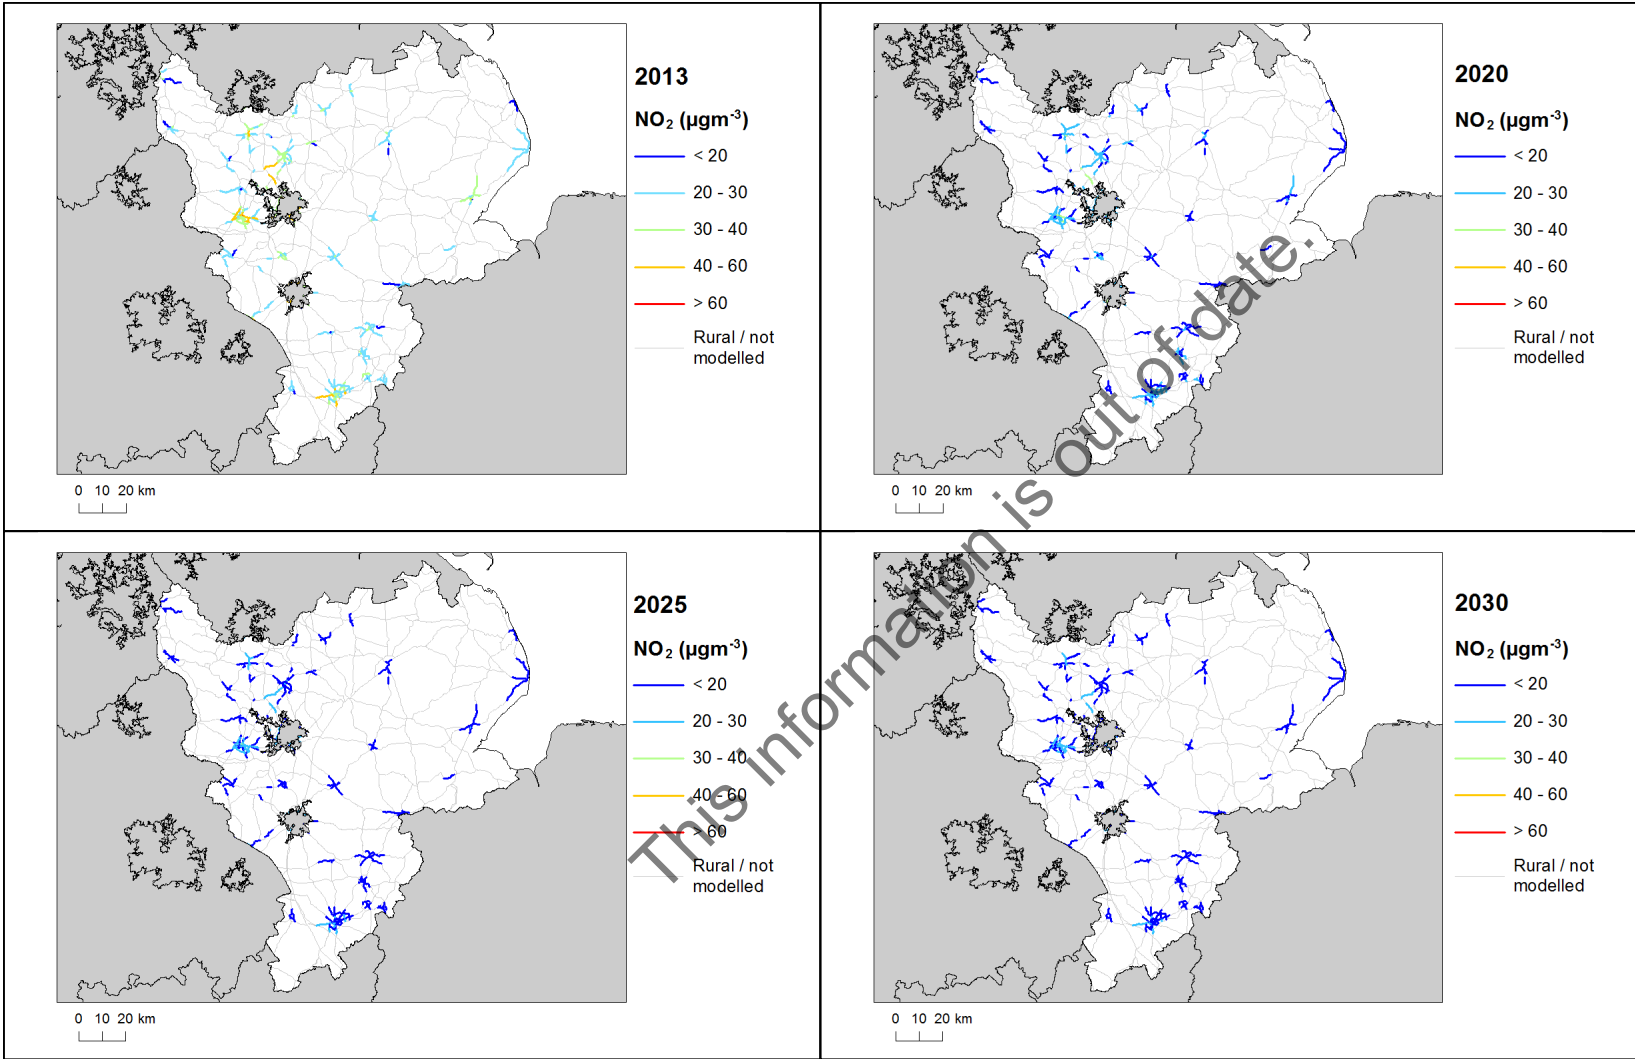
2013

$NO_2$ ($\mu gm^{-3}$)

< 20

20 - 30

30 - 40

40 - 60

> 60

Rural / not modelled

0 10 20 km

2020

$NO_2$ ($\mu gm^{-3}$)

< 20

20 - 30

30 - 40

40 - 60

> 60

Rural / not modelled

0 10 20 km

2025

$NO_2$ ($\mu gm^{-3}$)

< 20

20 - 30

30 - 40

40 - 60

> 60

Rural / not modelled

0 10 20 km

2030

$NO_2$ ($\mu gm^{-3}$)

< 20

20 - 30

30 - 40

40 - 60

> 60

Rural / not modelled

0 10 20 km

This information is out of date.